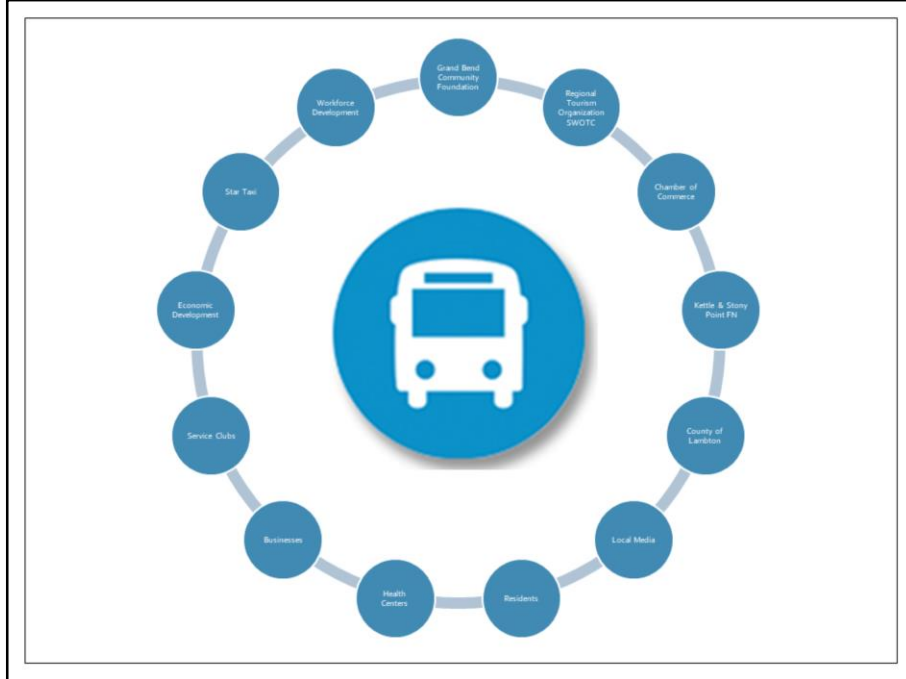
Grand Bend Community Foundation

Regional Tourism Organization SWOTC

Chamber of Commerce

Kettle & Stony Point FN

County of Lambton

Local Media

Residents

Health Centers

Businesses

Service Clubs

Economic Development

Star Taxi

Workforce Development